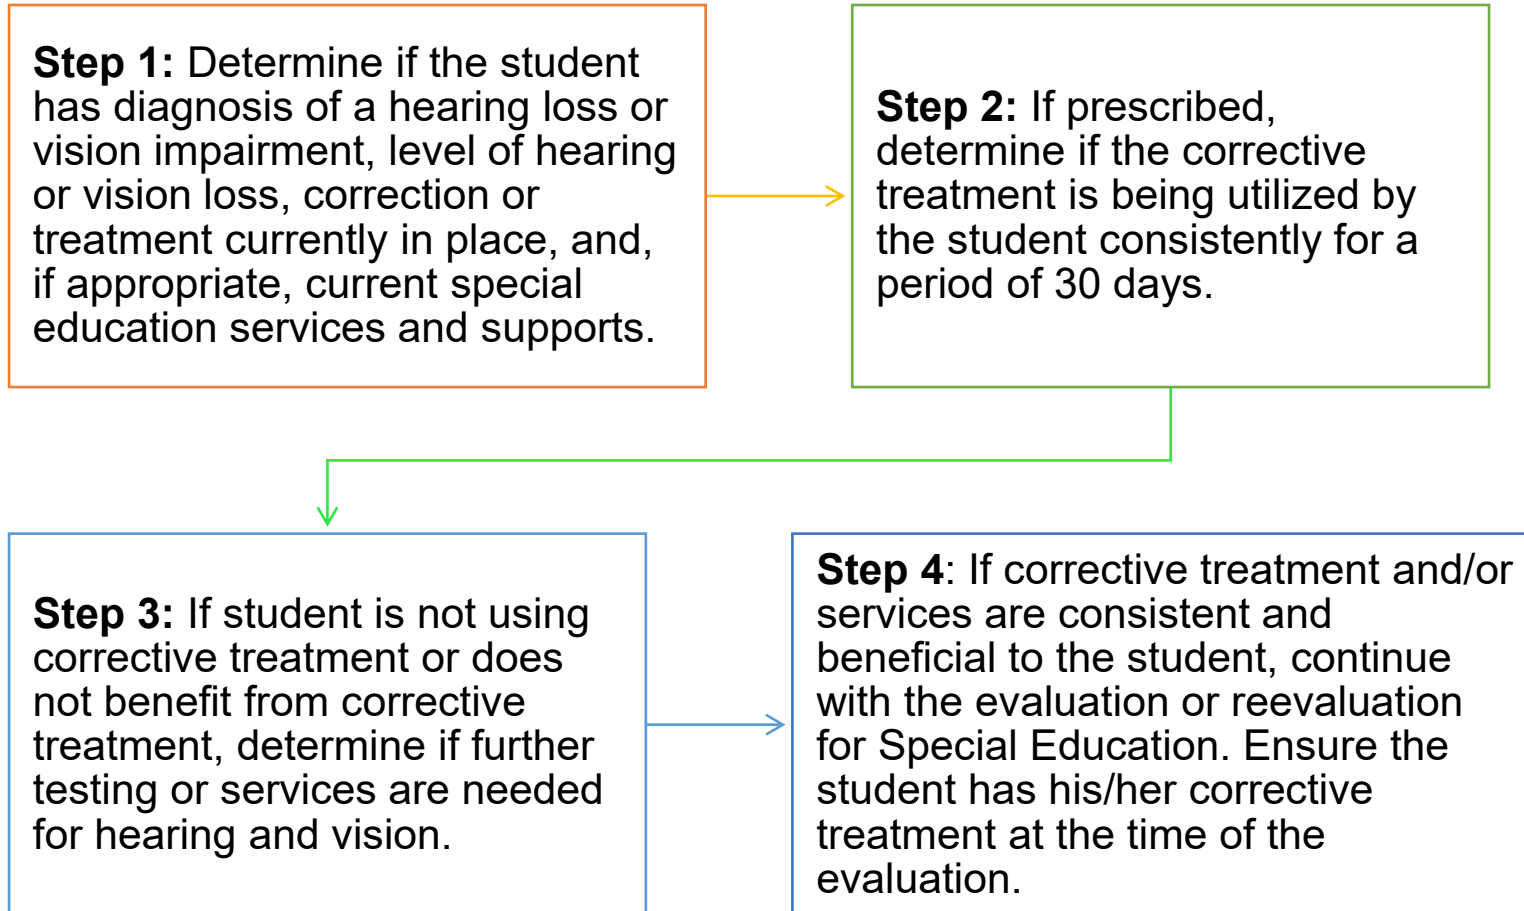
**Step 1:** Determine if the student has diagnosis of a hearing loss or vision impairment, level of hearing or vision loss, correction or treatment currently in place, and, if appropriate, current special education services and supports.

**Step 2:** If prescribed, determine if the corrective treatment is being utilized by the student consistently for a period of 30 days.

**Step 3:** If student is not using corrective treatment or does not benefit from corrective treatment, determine if further testing or services are needed for hearing and vision.

**Step 4**: If corrective treatment and/or services are consistent and beneficial to the student, continue with the evaluation or reevaluation for Special Education. Ensure the student has his/her corrective treatment at the time of the evaluation.